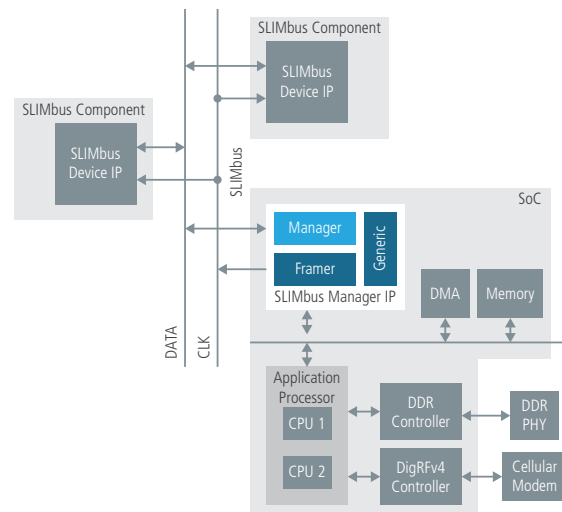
SLIMbus Component

SLIMbus Device IP

SLIMbus Component

SLIMbus Device IP

SLIMbus

SoC

Manager

Generic

Framer

SLIMbus Manager IP

DMA

Memory

DATA

CLK

Application Processor

CPU 1

CPU 2

DDR Controller

DigRFv4 Controller

DDR PHY

Cellular Modem